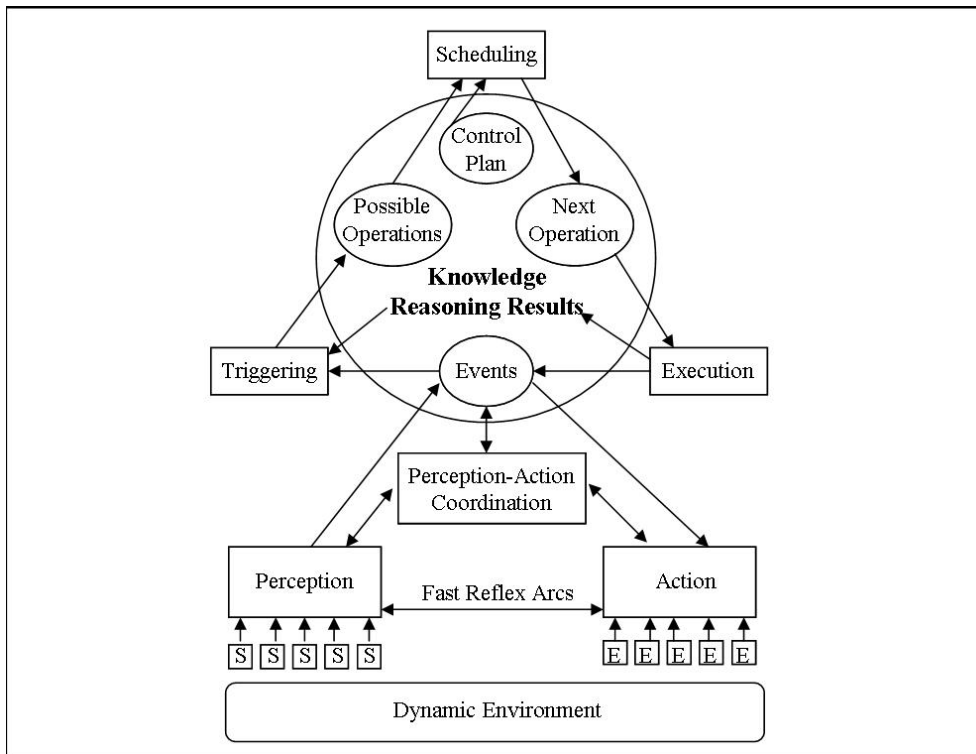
Scheduling

Control Plan

Possible Operations

Next Operation

Knowledge Reasoning Results

Triggering

Events

Execution

Perception-Action Coordination

Perception

Fast Reflex Arcs

Action

S S S S S

E E E E E

Dynamic Environment